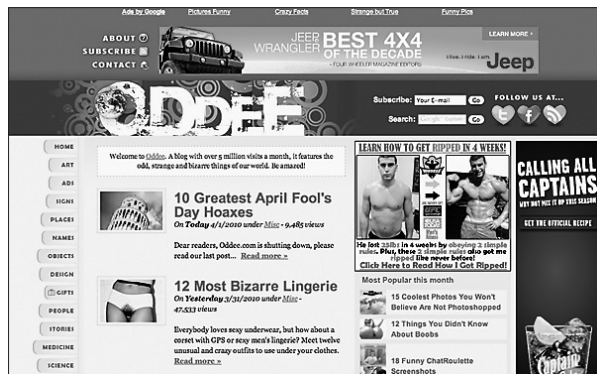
Ads by Google Pictures Funny Crazy Facts Strange but True Funny Pics

ABOUT
SUBSCRIBE
CONTACT

JEEP WRANGLER BEST 4X4 OF THE DECADE
- FOUR WHEELER MAGAZINE EDITORS
LEARN MORE
Jeep

ODDEE

Subscribe: Your E-mail Go
Search: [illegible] Go
FOLLOW US AT...

HOME
ART
ADS
SIGNS
PLACES
NAMES
OBJECTS
DESIGN
GIFTS
PEOPLE
STORIES
MEDICINE
SCIENCE

Welcome to Oddee. A blog with over 5 million visits a month, it features the odd, strange and bizarre things of our world. Be amazed!

10 Greatest April Fool's Day Hoaxes
On Today 4/1/2010 under Misc - 9,485 views
Dear readers, Oddee.com is shutting down, please read our last post... Read more »

12 Most Bizarre Lingerie
On Yesterday 3/31/2010 under Misc - 47,533 views
Everybody loves sexy underwear, but how about a corset with GPS or sexy men's lingerie? Meet twelve unusual and crazy outfits to use under your clothes. Read more »

LEARN HOW TO GET RIPPED IN 4 WEEKS!
He lost 25lbs in 4 weeks by obeying 2 simple rules. Plus, these 2 simple rules also get me ripped like never before!
Click Here to Read How I Got Ripped!

Most Popular this month
15 Coolest Photos You Won't Believe Are Not Photoshopped
12 Things You Didn't Know About Boobs
18 Funny ChatRoulette Screenshots

CALLING ALL CAPTAINS
WHY NOT MIX IT UP THIS SEASON
GET THE OFFICIAL RECIPE
Captain